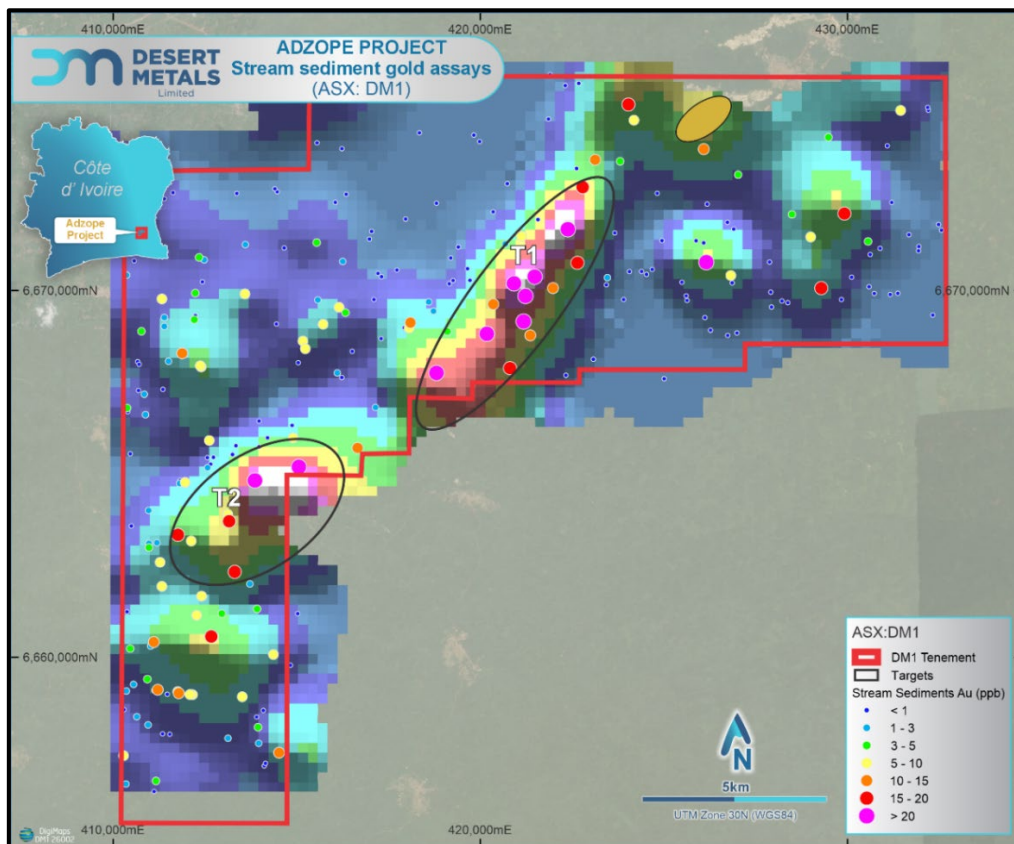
410,000mE
420,000mE
430,000mE

DESERT METALS Limited

ADZOPE PROJECT
Stream sediment gold assays
(ASX: DM1)

Côte d' Ivoire

Adzope Project

T1

T2

6,670,000mN
6,670,000mN
6,660,000mN

ASX:DM1
DM1 Tenement
Targets
Stream Sediments Au (ppb)
< 1
1 - 3
3 - 5
5 - 10
10 - 15
15 - 20
> 20

N
5km
UTM Zone 30N (WGS84)

DigiMaps DIM 26002

410,000mE
420,000mE